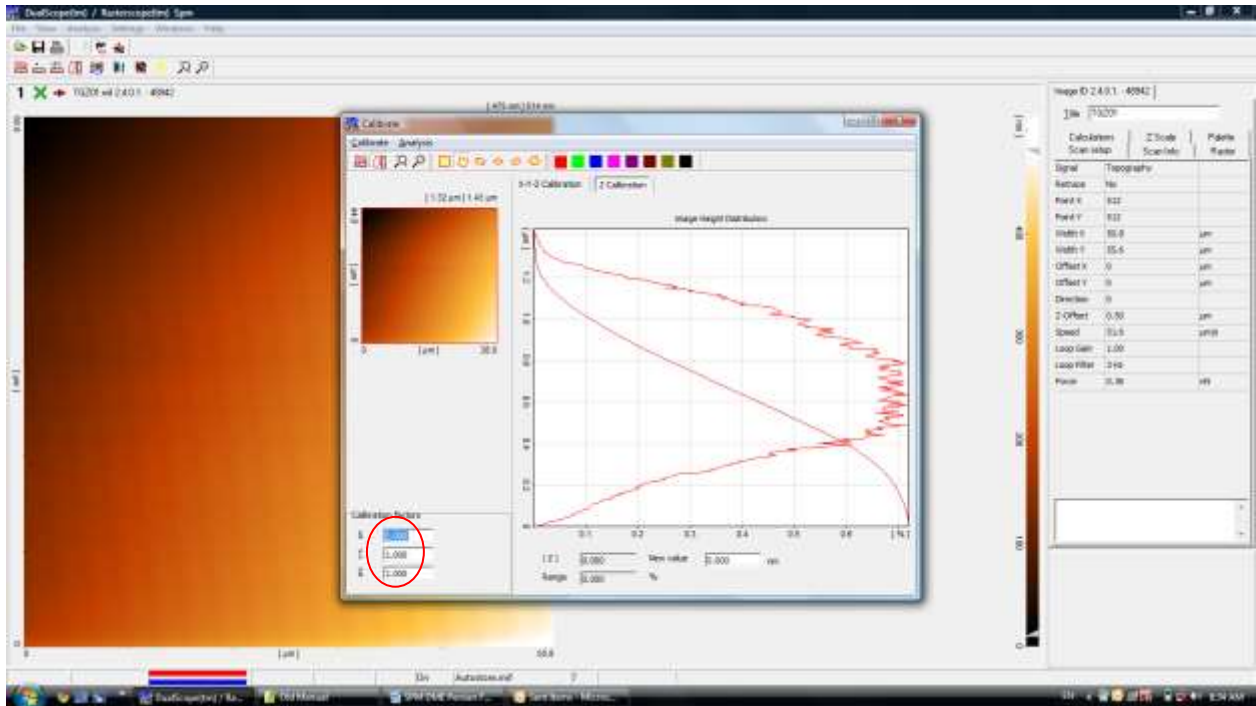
DualScope(tm) / Rasterscope(tm) Spm

File View Analysis Settings Windows Help

1 TGZ01 ref 2.4.0.1 - 45942

Calibrate

Calibrate Analysis

[1.52 µm] 1.45 µm

[µm]

[µm] 30.8

X-Y-Z Calibration Z Calibration

Image Height Distribution

[µm]

0.1 0.2 0.3 0.4 0.5 0.6 [%]

Calibration factors

X 1.000

Y 1.000

Z 1.000

[ Z ] 0.000 New value 0.000 nm

Range 0.000 %

[µm]

[µm] 50.8

Image ID 2.4.0.1 - 45942

Title TGZ01

Calculations Scan setup | Z Scale Scan Info | Palette Raster

| Signal | Topography | |
|---|---|---|
| Retrace | No | |
| Point X | 512 | |
| Point Y | 512 | |
| Width X | 50.8 | µm |
| Width Y | 55.6 | µm |
| Offset X | 0 | µm |
| Offset Y | 0 | µm |
| Direction | 0 | |
| Z-Offset | 0.50 | µm |
| Speed | 51.5 | µm/s |
| Loop Gain | 1.00 | |
| Loop Filter | 3 Hz | |
| Force | 0.36 | nN |

[nm]

On Autostore.ini

DualScope(tm) / Ra... Old Manual SPM DME Reason F... Sem Name - Micros...

8:34 AM